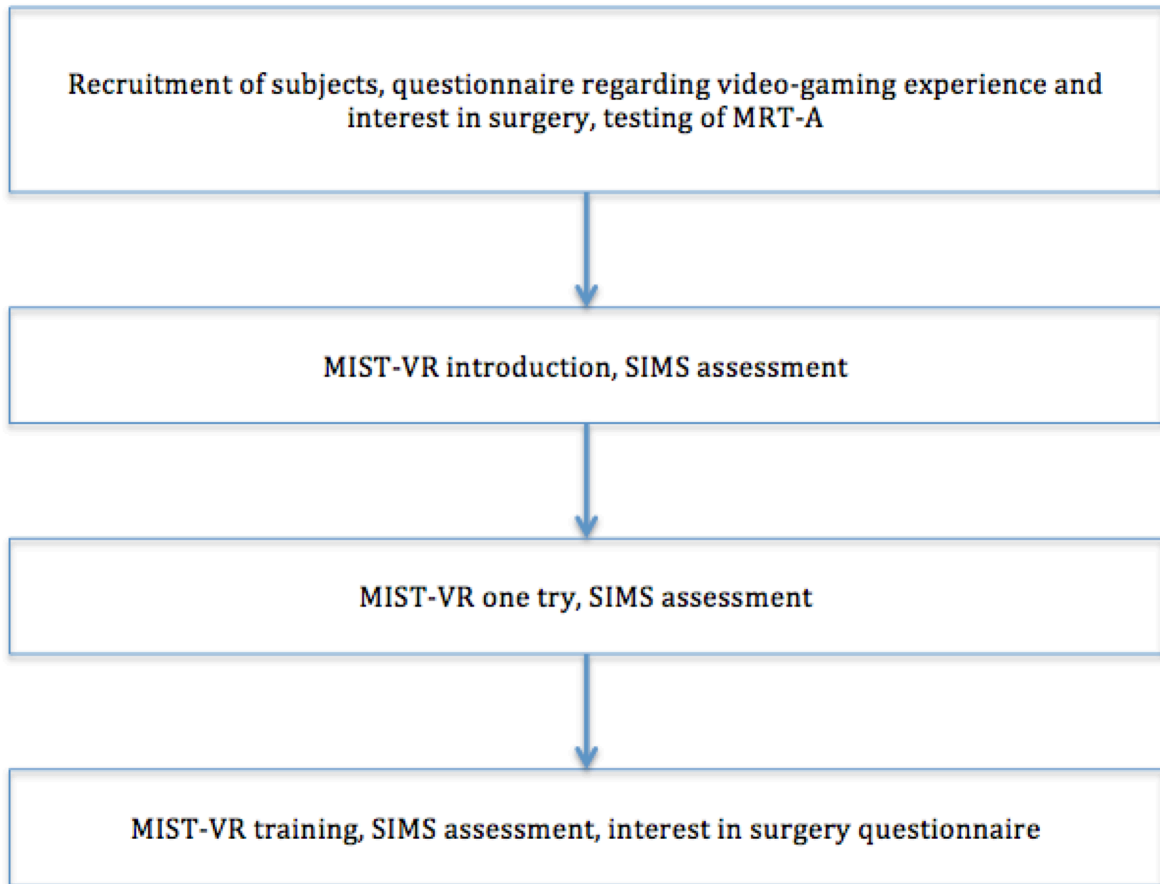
Recruitment of subjects, questionnaire regarding video-gaming experience and interest in surgery, testing of MRT-A

MIST-VR introduction, SIMS assessment

MIST-VR one try, SIMS assessment

MIST-VR training, SIMS assessment, interest in surgery questionnaire